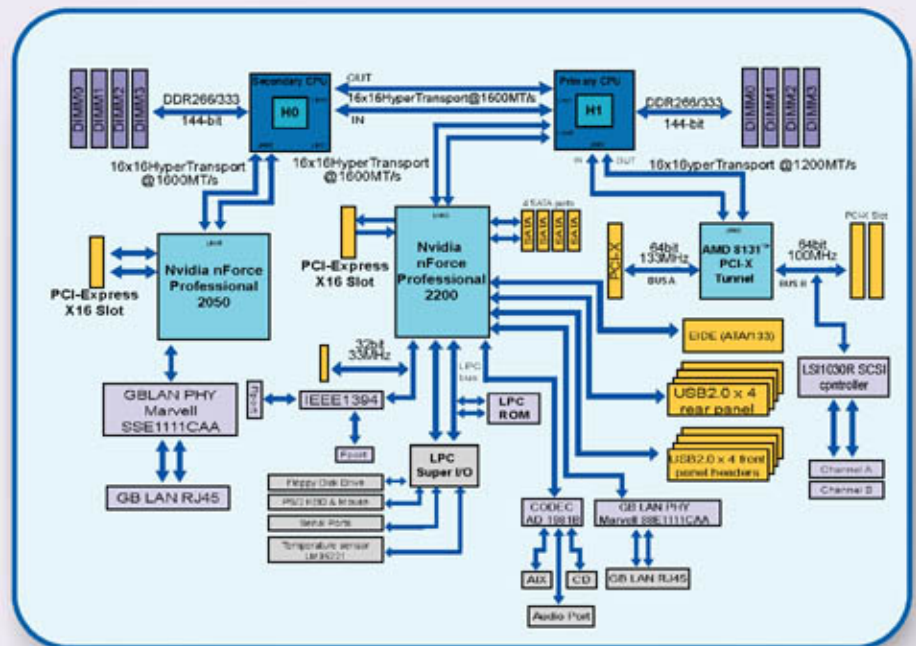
DIMM0
DIMM1
DIMM2
DIMM3

DDR266/333
144-bit

Secondary CPU
H0

OUT
16x16HyperTransport@1600MT/s
IN

Primary CPU
H1

DDR266/333
144-bit

DIMM0
DIMM1
DIMM2
DIMM3

16x16HyperTransport
@1600MT/s

16x16HyperTransport
@1600MT/s

IN OUT
16x16yperTransport @1200MT/s

Nvidia nForce
Professional
2050

PCI-Express
X16 Slot

PCI-Express
X16 Slot

Nvidia
nForce
Professional
2200

4 SATA ports
SATA
SATA
SATA
SATA

PCI-X
64bit
133MHz
BUS A

AMD 8131™
PCI-X
Tunnel

64bit
100MHz
BUS B

PCI-X Slot

EIDE (ATA/133)

32bit
33MHz

GBLAN PHY
Marvell
SSE1111CAA

IEEE1394

LPC bus

LPC
ROM

USB2.0 x 4
rear panel

LSI1030R SCSI
controller

USB2.0 x 4 front
panel headers

Channel A
Channel B

Port

GB LAN RJ45

LPC
Super I/O

Floppy Disk Drive
PS/2 KBD & Mouse
Serial Ports
Temperature sensor
LM75221

CODEC
AD 1981B

GB LAN PHY
Marvell 88E1111CAA

AIX
CD

GB LAN RJ45

Audio Port